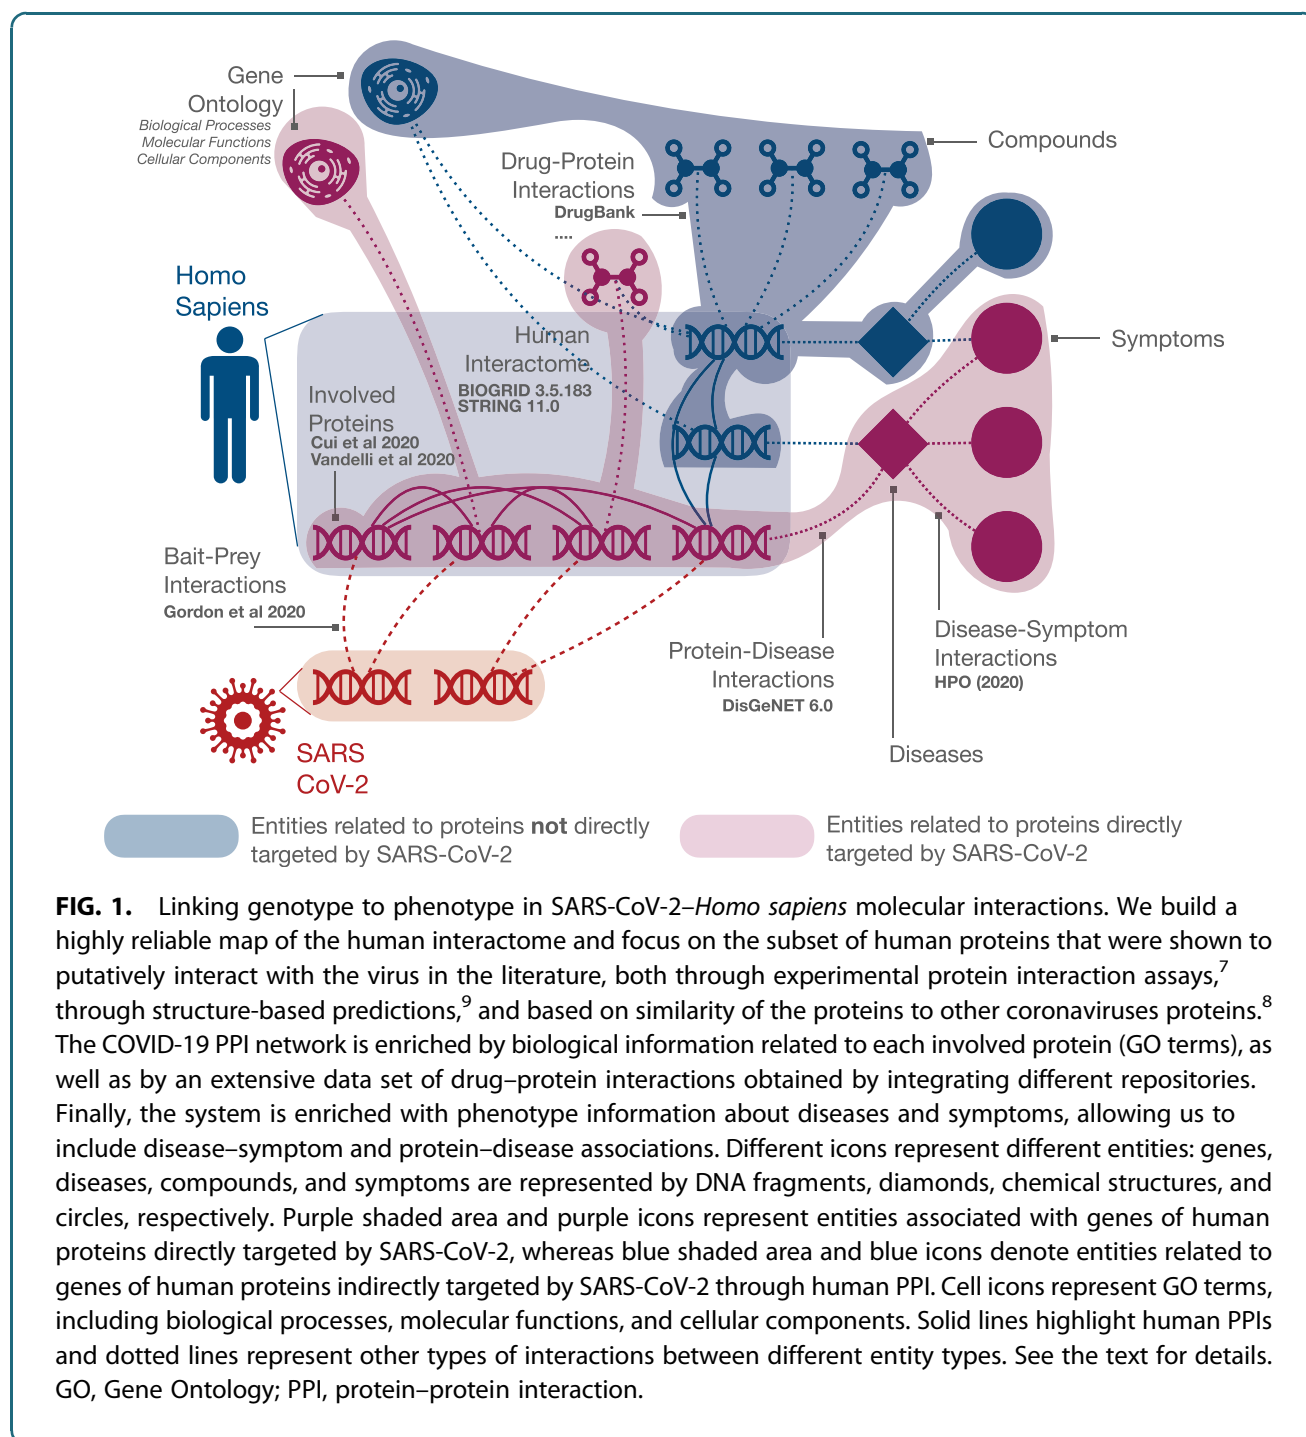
Gene Ontology
Biological Processes
Molecular Functions
Cellular Components

Compounds

Drug-Protein Interactions
DrugBank
....

Homo Sapiens

Human Interactome
BIOGRID 3.5.183
STRING 11.0

Symptoms

Involved Proteins
Cui et al 2020
Vandelli et al 2020

Bait-Prey Interactions
Gordon et al 2020

Protein-Disease Interactions
DisGeNET 6.0

Disease-Symptom Interactions
HPO (2020)

SARS CoV-2

Diseases

Entities related to proteins **not** directly targeted by SARS-CoV-2

Entities related to proteins directly targeted by SARS-CoV-2

**FIG. 1.** Linking genotype to phenotype in SARS-CoV-2–*Homo sapiens* molecular interactions. We build a highly reliable map of the human interactome and focus on the subset of human proteins that were shown to putatively interact with the virus in the literature, both through experimental protein interaction assays,$^7$ through structure-based predictions,$^9$ and based on similarity of the proteins to other coronaviruses proteins.$^8$ The COVID-19 PPI network is enriched by biological information related to each involved protein (GO terms), as well as by an extensive data set of drug–protein interactions obtained by integrating different repositories. Finally, the system is enriched with phenotype information about diseases and symptoms, allowing us to include disease–symptom and protein–disease associations. Different icons represent different entities: genes, diseases, compounds, and symptoms are represented by DNA fragments, diamonds, chemical structures, and circles, respectively. Purple shaded area and purple icons represent entities associated with genes of human proteins directly targeted by SARS-CoV-2, whereas blue shaded area and blue icons denote entities related to genes of human proteins indirectly targeted by SARS-CoV-2 through human PPI. Cell icons represent GO terms, including biological processes, molecular functions, and cellular components. Solid lines highlight human PPIs and dotted lines represent other types of interactions between different entity types. See the text for details. GO, Gene Ontology; PPI, protein–protein interaction.